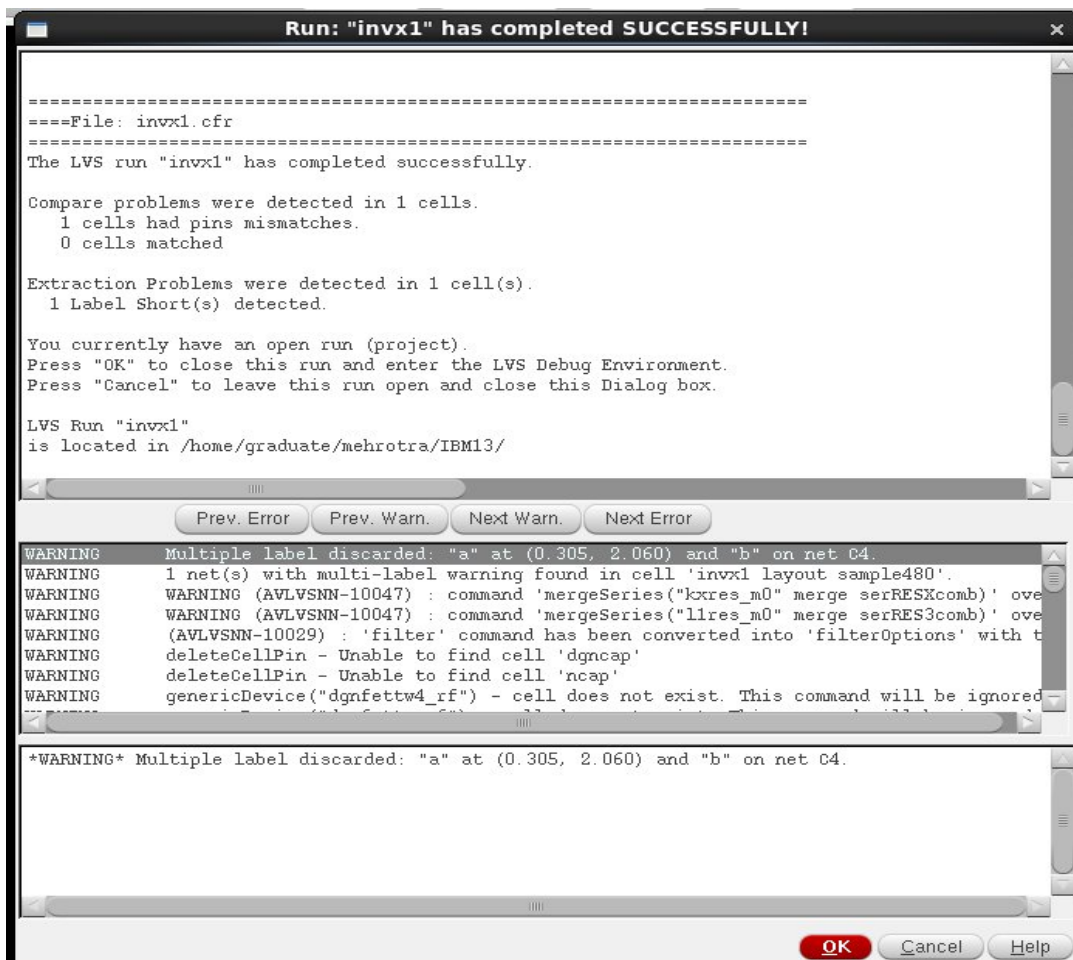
Run: "invx1" has completed SUCCESSFULLY!

==================================================================
====File: invx1.cfr
==================================================================
The LVS run "invx1" has completed successfully.

Compare problems were detected in 1 cells.
1 cells had pins mismatches.
0 cells matched

Extraction Problems were detected in 1 cell(s).
1 Label Short(s) detected.

You currently have an open run (project).
Press "OK" to close this run and enter the LVS Debug Environment.
Press "Cancel" to leave this run open and close this Dialog box.

LVS Run "invx1"
is located in /home/graduate/mehrotra/IBM13/

Prev. Error | Prev. Warn. | Next Warn. | Next Error

| | |
|---|---|
| WARNING | Multiple label discarded: "a" at (0.305, 2.060) and "b" on net C4. |
| WARNING | 1 net(s) with multi-label warning found in cell 'invx1 layout sample480'. |
| WARNING | WARNING (AVLVSNN-10047) : command 'mergeSeries("kxres_m0" merge serRESXcomb)' ove |
| WARNING | WARNING (AVLVSNN-10047) : command 'mergeSeries("l1res_m0" merge serRES3comb)' ove |
| WARNING | (AVLVSNN-10029) : 'filter' command has been converted into 'filterOptions' with t |
| WARNING | deleteCellPin - Unable to find cell 'dgncap' |
| WARNING | deleteCellPin - Unable to find cell 'ncap' |
| WARNING | genericDevice("dgnfettw4_rf") - cell does not exist. This command will be ignored |

*WARNING* Multiple label discarded: "a" at (0.305, 2.060) and "b" on net C4.

OK | Cancel | Help